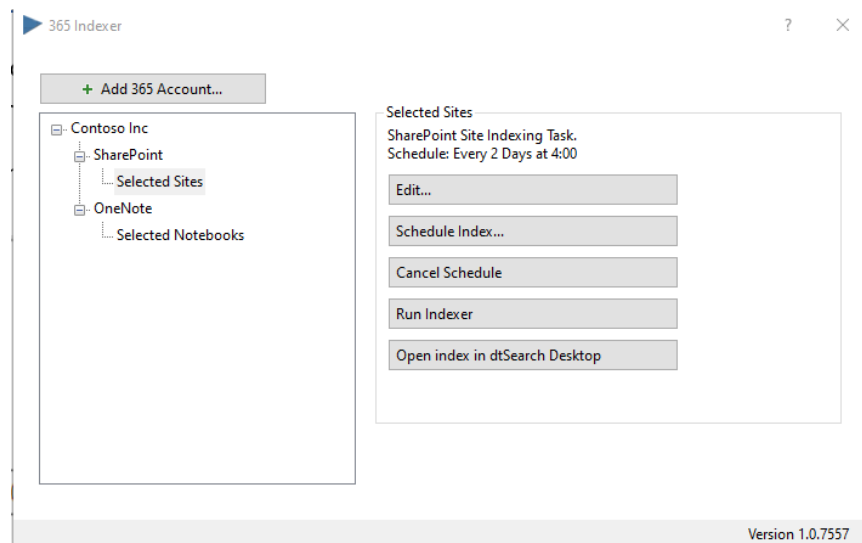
365 Indexer

?

+ Add 365 Account...

Contoso Inc
SharePoint
Selected Sites
OneNote
Selected Notebooks

Selected Sites
SharePoint Site Indexing Task.
Schedule: Every 2 Days at 4:00

Edit...

Schedule Index...

Cancel Schedule

Run Indexer

Open index in dtSearch Desktop

Version 1.0.7557